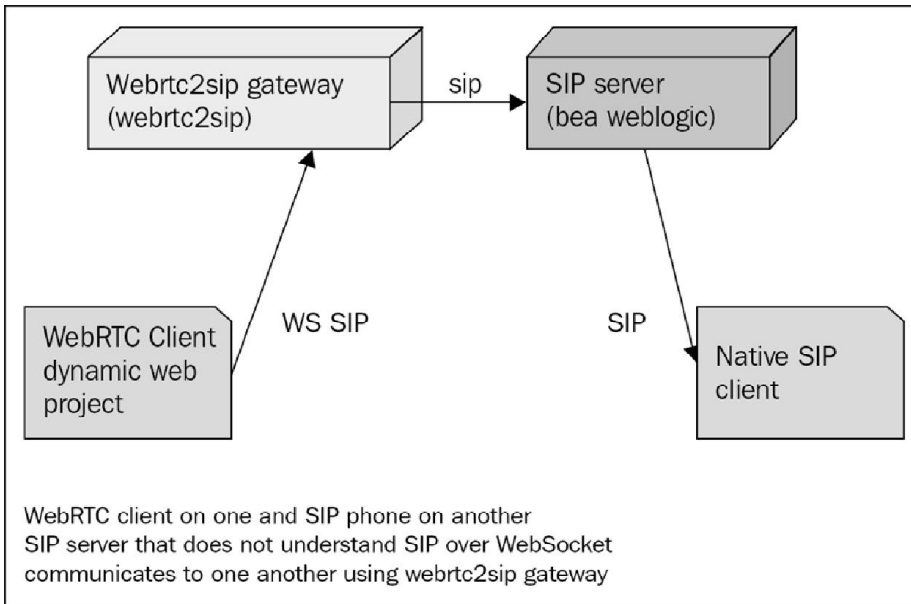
Webrtc2sip gateway
(webrtc2sip)

sip

SIP server
(bea weblogic)

WebRTC Client
dynamic web
project

WS SIP

SIP

Native SIP
client

WebRTC client on one and SIP phone on another
SIP server that does not understand SIP over WebSocket
communicates to one another using webrtc2sip gateway